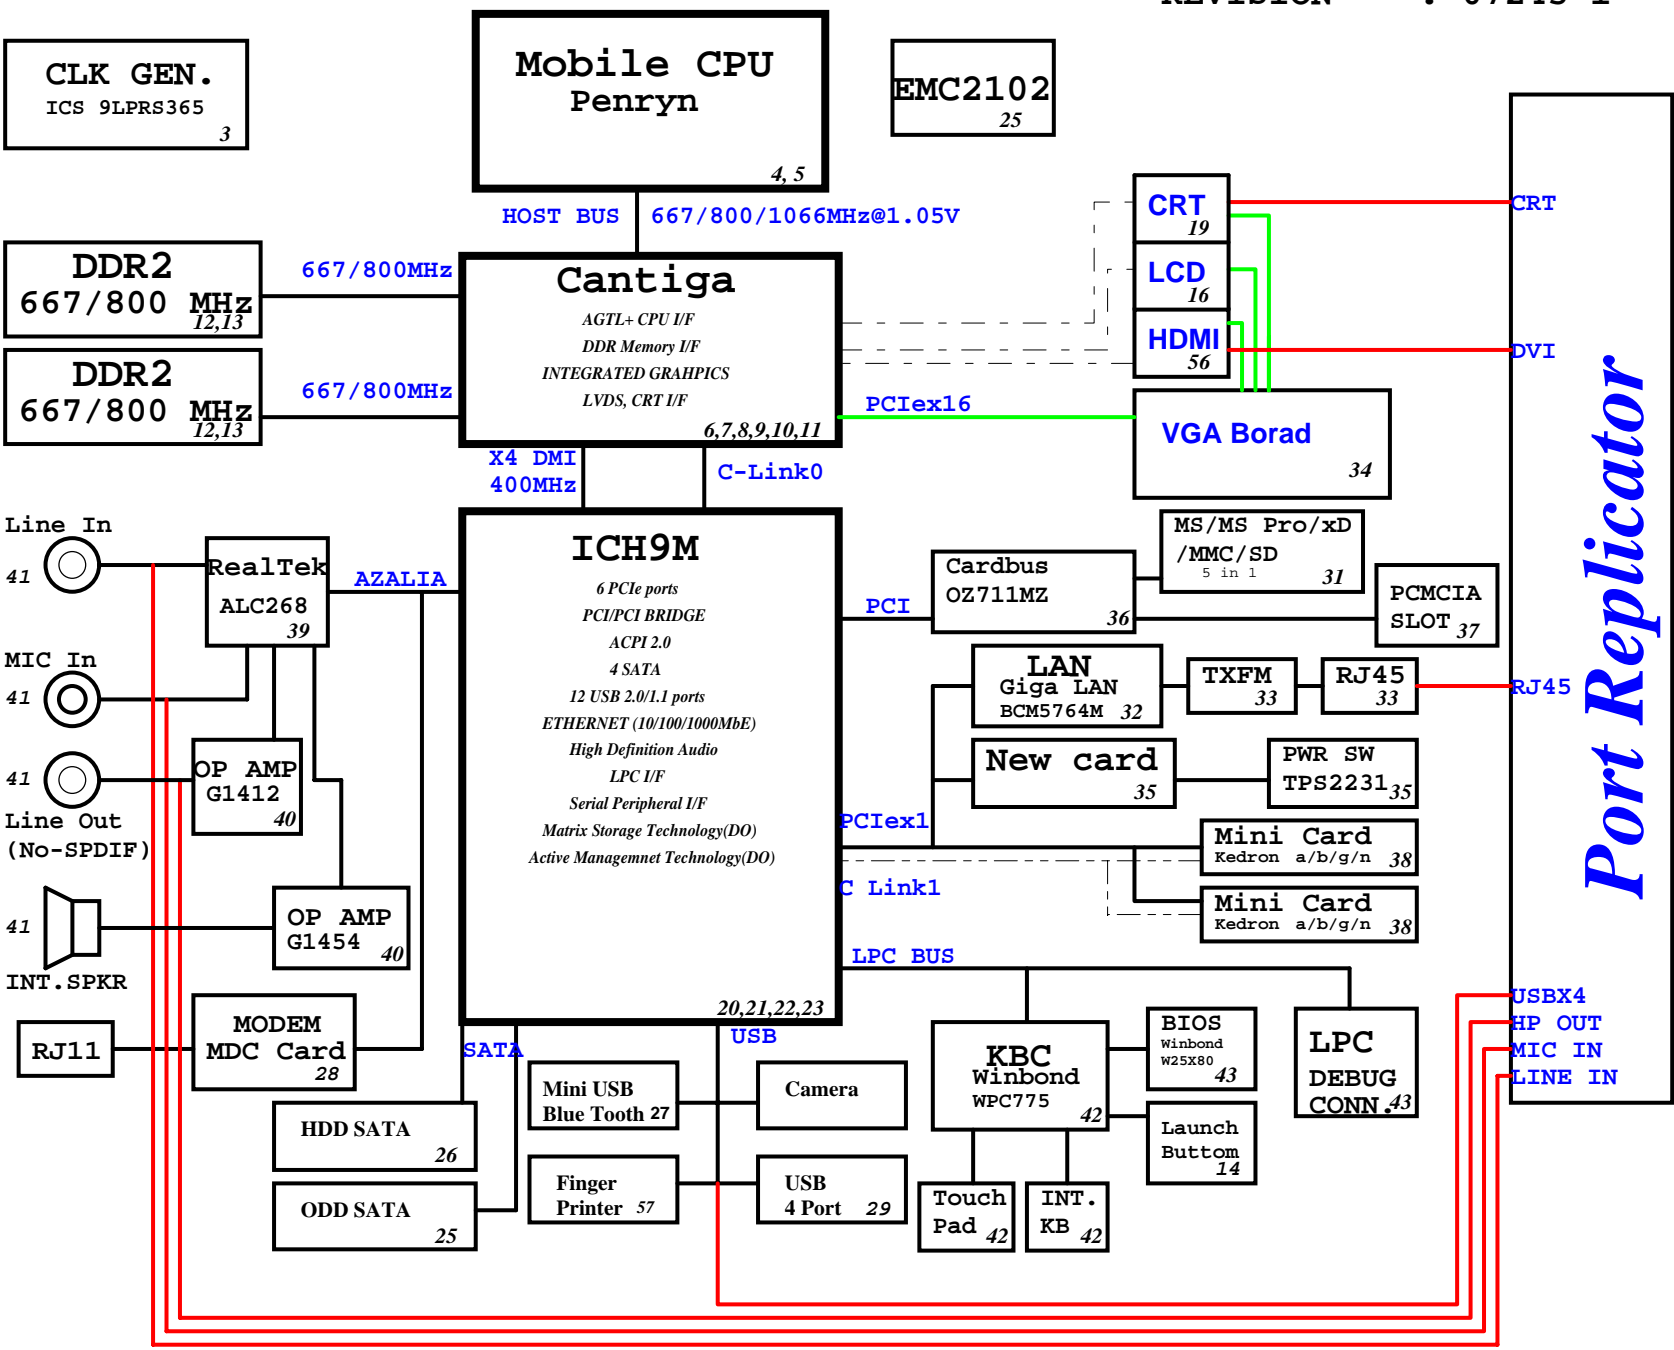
REVISION : 07245-1

CLK GEN.
ICS 9LPRS365
3

Mobile CPU
Penryn
4, 5

EMC2102
25

HOST BUS 667/800/1066MHz@1.05V

DDR2
667/800 MHz
12,13

667/800MHz

Cantiga
AGTL+ CPU I/F
DDR Memory I/F
INTEGRATED GRAHPICS
LVDS, CRT I/F
6,7,8,9,10,11

DDR2
667/800 MHz
12,13

667/800MHz

CRT
19

LCD
16

HDMI
56

CRT

DVI

PCIex16

VGA Borad
34

X4 DMI
400MHz

C-Link0

Line In
41

RealTek
ALC268
39

AZALIA

ICH9M
6 PCIe ports
PCI/PCI BRIDGE
ACPI 2.0
4 SATA
12 USB 2.0/1.1 ports
ETHERNET (10/100/1000MbE)
High Definition Audio
LPC I/F
Serial Peripheral I/F
Matrix Storage Technology(DO)
Active Managemnet Technology(DO)
20,21,22,23

Cardbus
OZ711MZ
36

MS/MS Pro/xD
/MMC/SD
5 in 1
31

PCMCIA
SLOT 37

PCI

MIC In
41

LAN
Giga LAN
BCM5764M 32

TXFM
33

RJ45
33

RJ45

41
Line Out
(No-SPDIF)

OP AMP
G1412
40

New card
35

PWR SW
TPS2231 35

PCIex1

Mini Card
Kedron a/b/g/n 38

C Link1

Mini Card
Kedron a/b/g/n 38

Port Replicator

41
INT.SPKR

OP AMP
G1454
40

LPC BUS

RJ11

MODEM
MDC Card
28

SATA

USB

KBC
Winbond
WPC775
42

BIOS
Winbond
W25X80
43

LPC
DEBUG
CONN. 43

USBX4
HP OUT
MIC IN
LINE IN

Mini USB
Blue Tooth 27

Camera

HDD SATA
26

Launch
Buttom
14

Finger
Printer 57

USB
4 Port 29

Touch
Pad 42

INT.
KB 42

ODD SATA
25